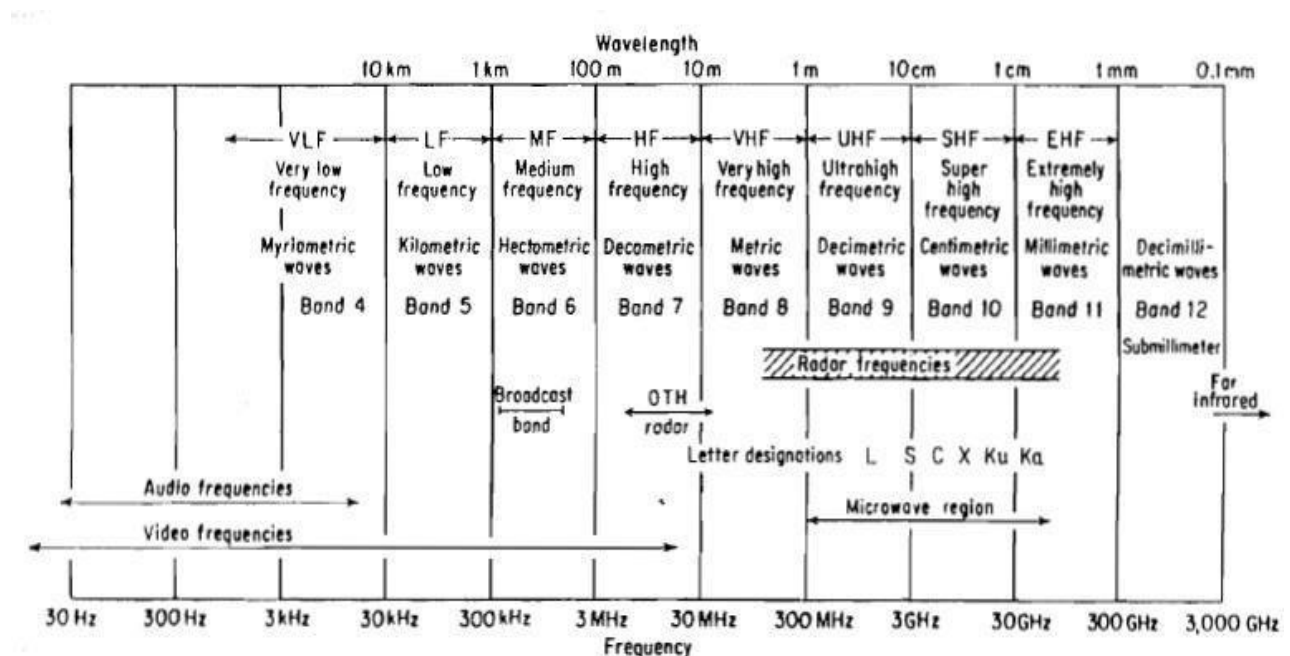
Wavelength

10 km 1 km 100 m 10 m 1 m 10 cm 1 cm 1 mm 0.1 mm

VLF Very low frequency Myriametric waves Band 4

LF Low frequency Kilometric waves Band 5

MF Medium frequency Hectometric waves Band 6

HF High frequency Decametric waves Band 7

VHF Very high frequency Metric waves Band 8

UHF Ultrahigh frequency Decimetric waves Band 9

SHF Super high frequency Centimetric waves Band 10

EHF Extremely high frequency Millimetric waves Band 11

Decimillimetric waves Band 12 Submillimeter

Radar frequencies

Broadcast band

OTH radar

Far infrared

Letter designations L S C X Ku Ka

Audio frequencies

Microwave region

Video frequencies

30 Hz 300 Hz 3 kHz 30 kHz 300 kHz 3 MHz 30 MHz 300 MHz 3 GHz 30 GHz 300 GHz 3,000 GHz

Frequency